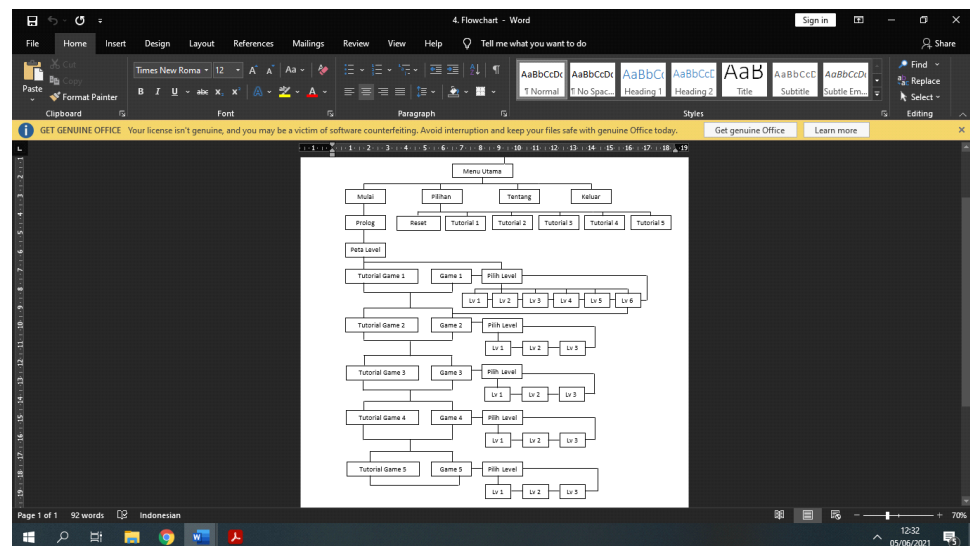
4. Flowchart - Word

Sign in

File Home Insert Design Layout References Mailings Review View Help Tell me what you want to do

Share

Cut
Copy
Paste
Format Painter
Clipboard

Times New Roma 12
Font

Paragraph

AaBbCcDc ¶ Normal
AaBbCcDc ¶ No Spac...
AaBbCc Heading 1
AaBbCcD Heading 2
AaB Title
AaBbCcD Subtitle
AaBbCcDc Subtle Em...
Styles

Find
Replace
Select
Editing

GET GENUINE OFFICE Your license isn't genuine, and you may be a victim of software counterfeiting. Avoid interruption and keep your files safe with genuine Office today.

Get genuine Office
Learn more

Menu Utama

Mulai
Pilihan
Tentang
Keluar

Prolog
Reset
Tutorial 1
Tutorial 2
Tutorial 3
Tutorial 4
Tutorial 5

Peta Level

Tutorial Game 1
Game 1
Pilih Level
Lv 1
Lv 2
Lv 3
Lv 4
Lv 5
Lv 6

Tutorial Game 2
Game 2
Pilih Level
Lv 1
Lv 2
Lv 3

Tutorial Game 3
Game 3
Pilih Level
Lv 1
Lv 2
Lv 3

Tutorial Game 4
Game 4
Pilih Level
Lv 1
Lv 2
Lv 3

Tutorial Game 5
Game 5
Pilih Level
Lv 1
Lv 2
Lv 3

Page 1 of 1 92 words Indonesian

70%

12:32
05/06/2021